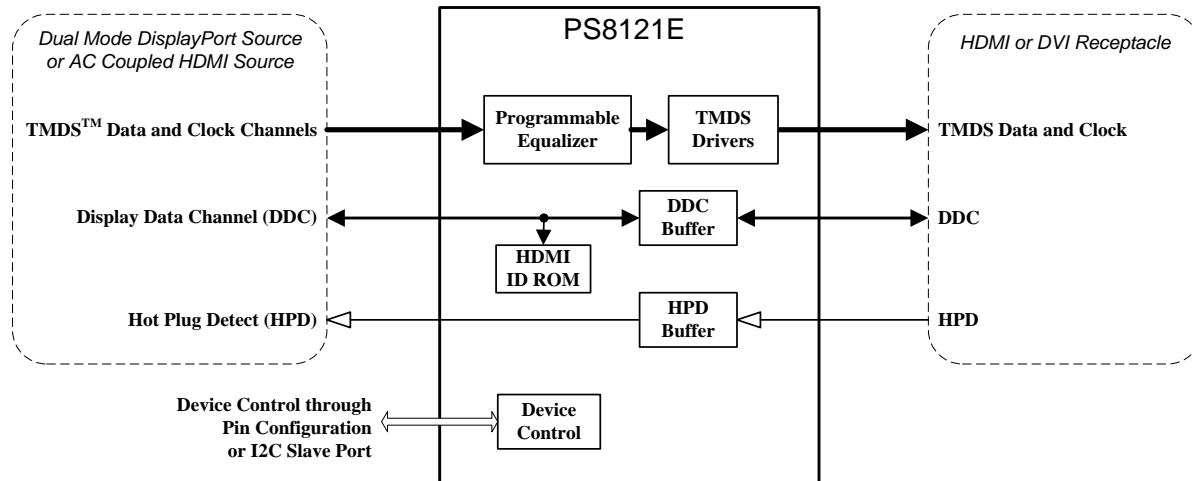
PS8121E

Dual Mode DisplayPort Source or AC Coupled HDMI Source

HDMI or DVI Receptacle

TMDS$^{TM}$ Data and Clock Channels

Programmable Equalizer

TMDS Drivers

TMDS Data and Clock

Display Data Channel (DDC)

DDC Buffer

DDC

HDMI ID ROM

Hot Plug Detect (HPD)

HPD Buffer

HPD

Device Control through Pin Configuration or I2C Slave Port

Device Control